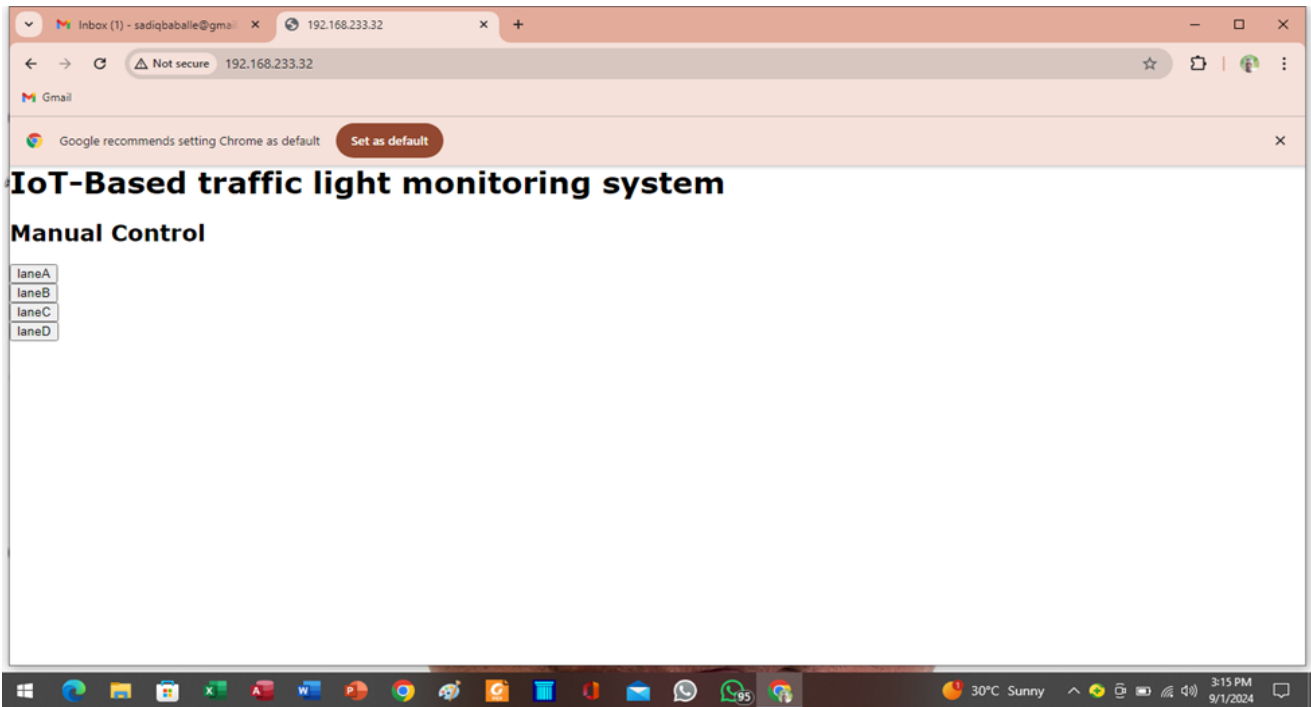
Inbox (1) - sadiqbaballe@gmai
192.168.233.32
Not secure 192.168.233.32
Gmail
Google recommends setting Chrome as default
Set as default

# IoT-Based traffic light monitoring system

## Manual Control

laneA
laneB
laneC
laneD

95
30°C Sunny
3:15 PM
9/1/2024